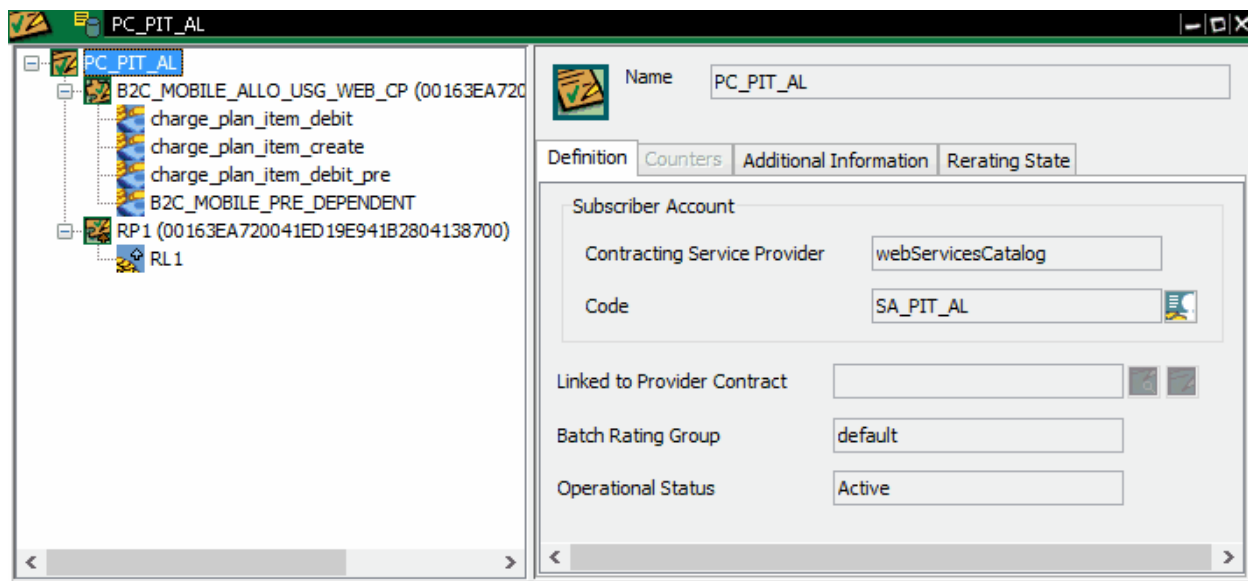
PC_PIT_AL

PC_PIT_AL
B2C_MOBILE_ALLO_USG_WEB_CP (00163EA720
charge_plan_item_debit
charge_plan_item_create
charge_plan_item_debit_pre
B2C_MOBILE_PRE_DEPENDENT
RP1 (00163EA720041ED19E941B2804138700)
RL1

Name PC_PIT_AL

Definition | Counters | Additional Information | Rerating State

Subscriber Account
Contracting Service Provider webServicesCatalog
Code SA_PIT_AL

Linked to Provider Contract
Batch Rating Group default
Operational Status Active